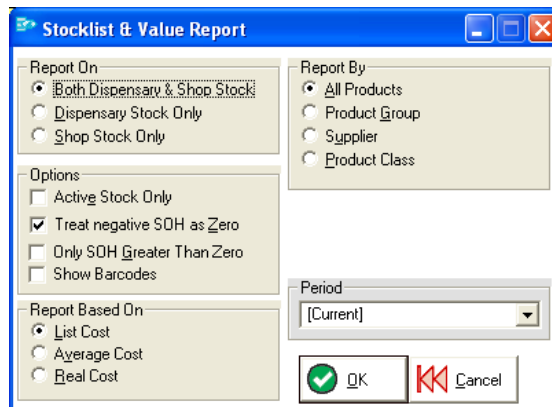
Stocklist & Value Report

Report On
Both Dispensary & Shop Stock
Dispensary Stock Only
Shop Stock Only

Options
Active Stock Only
Treat negative SOH as Zero
Only SOH Greater Than Zero
Show Barcodes

Report Based On
List Cost
Average Cost
Real Cost

Report By
All Products
Product Group
Supplier
Product Class

Period
[Current]

OK
Cancel